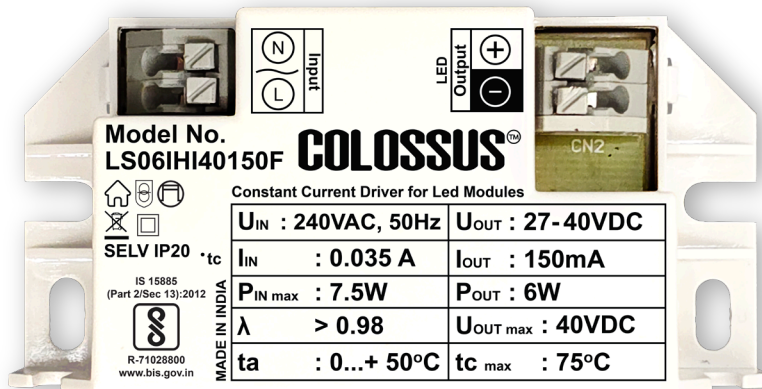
N
L
Input

LED Output
+
−

CN2

Model No.
LS06IHI40150F

COLOSSUS™

Constant Current Driver for Led Modules

SELV IP20 ·tc

IS 15885 (Part 2/Sec 13):2012

R-71028800
www.bis.gov.in

MADE IN INDIA

| $U_{IN}$ : 240VAC, 50Hz | $U_{OUT}$ : 27-40VDC |
|---|---|
| $I_{IN}$ : 0.035 A | $I_{OUT}$ : 150mA |
| $P_{IN\ max}$ : 7.5W | $P_{OUT}$ : 6W |
| λ > 0.98 | $U_{OUT\ max}$ : 40VDC |
| ta : 0...+ 50°C | tc max : 75°C |